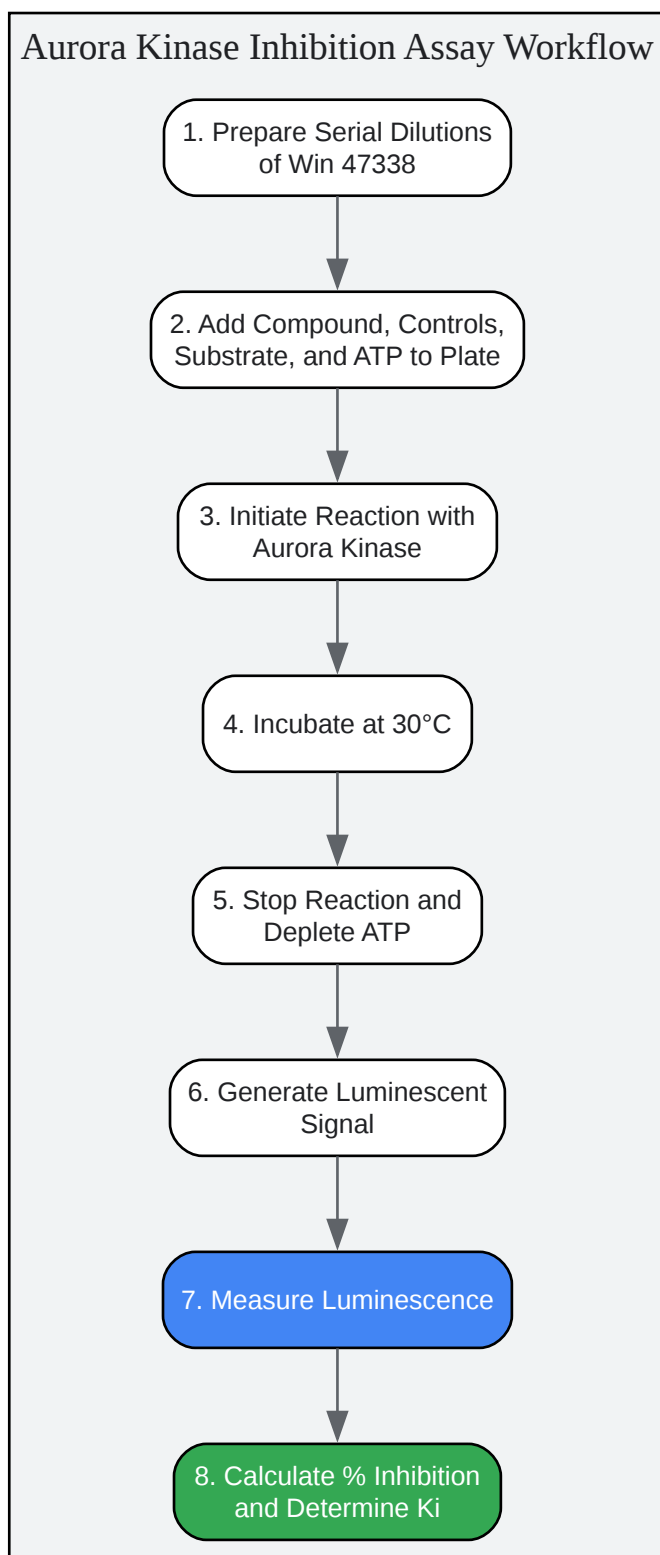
Aurora Kinase Inhibition Assay Workflow

1. Prepare Serial Dilutions of Win 47338

2. Add Compound, Controls, Substrate, and ATP to Plate

3. Initiate Reaction with Aurora Kinase

4. Incubate at 30°C

5. Stop Reaction and Deplete ATP

6. Generate Luminescent Signal

7. Measure Luminescence

8. Calculate % Inhibition and Determine Ki